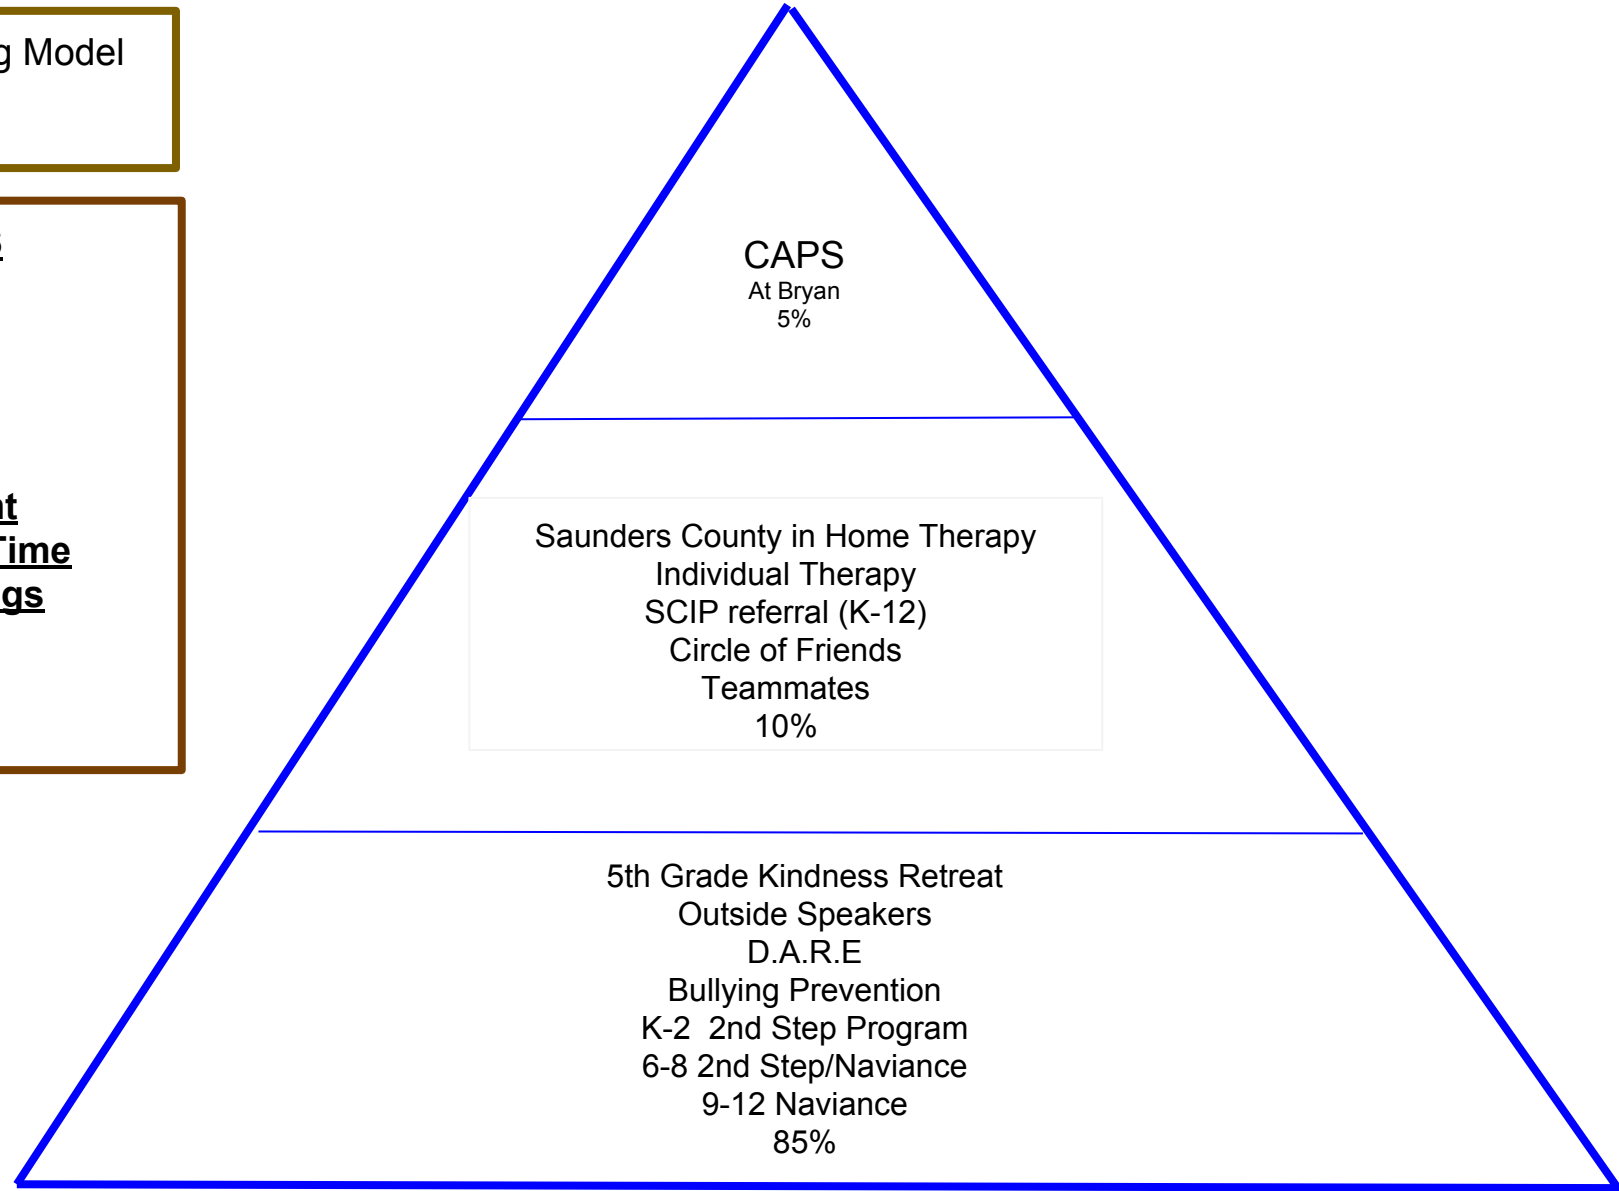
g Model

s

nt
Time
gs

CAPS
At Bryan
5%

Saunders County in Home Therapy
Individual Therapy
SCIP referral (K-12)
Circle of Friends
Teammates
10%

5th Grade Kindness Retreat
Outside Speakers
D.A.R.E
Bullying Prevention
K-2 2nd Step Program
6-8 2nd Step/Naviance
9-12 Naviance
85%